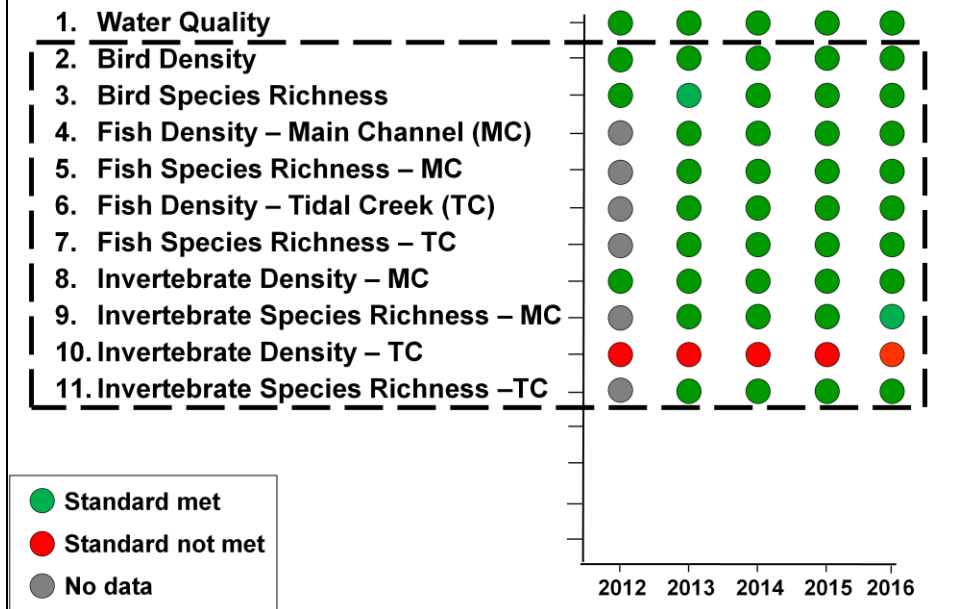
1. Water Quality
2. Bird Density
3. Bird Species Richness
4. Fish Density – Main Channel (MC)
5. Fish Species Richness – MC
6. Fish Density – Tidal Creek (TC)
7. Fish Species Richness – TC
8. Invertebrate Density – MC
9. Invertebrate Species Richness – MC
10. Invertebrate Density – TC
11. Invertebrate Species Richness –TC

Standard met
Standard not met
No data

2012 2013 2014 2015 2016